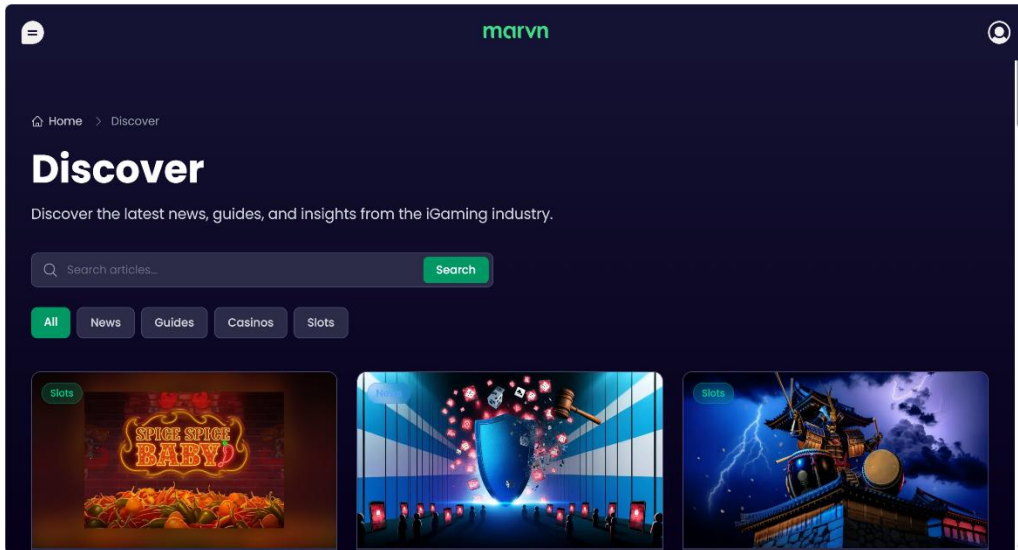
marvn

Home > Discover

Discover

Discover the latest news, guides, and insights from the iGaming industry.

Search articles...
Search

All
News
Guides
Casinos
Slots

Slots

SPICE SPICE BABY

News

Slots